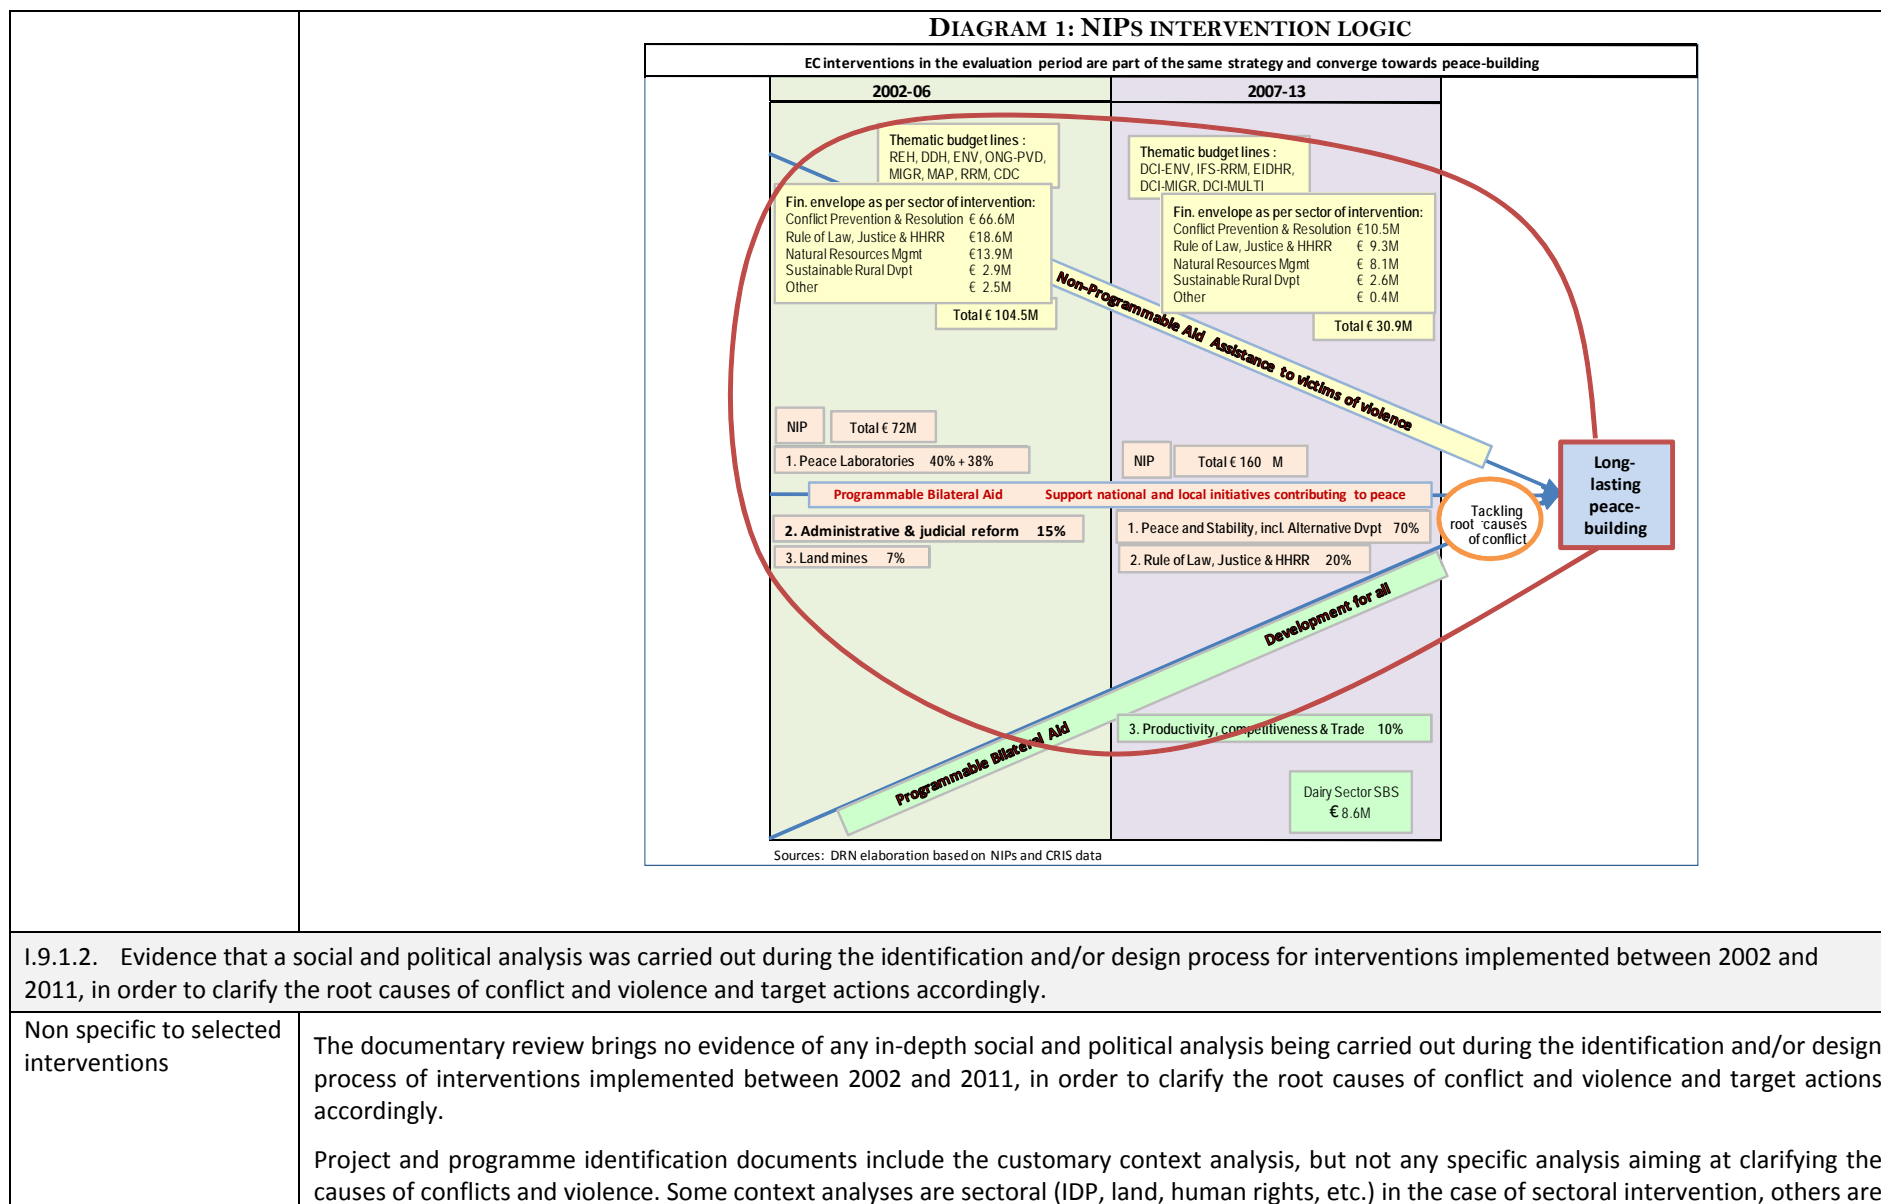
DIAGRAM 1: NIPS INTERVENTION LOGIC

EC interventions in the evaluation period are part of the same strategy and converge towards peace-building

2002-06

2007-13

Thematic budget lines : REH, DDH, ENV, ONG-PVD, MIGR, MAP, RRM, CDC

Thematic budget lines : DCI-ENV, IFS-RRM, EIDHR, DCI-MIGR, DCI-MULTI

Fin. envelope as per sector of intervention:
Conflict Prevention & Resolution € 66.6M
Rule of Law, Justice & HHRR €18.6M
Natural Resources Mgmt €13.9M
Sustainable Rural Dvpt € 2.9M
Other € 2.5M

Total € 104.5M

Fin. envelope as per sector of intervention:
Conflict Prevention & Resolution €10.5M
Rule of Law, Justice & HHRR € 9.3M
Natural Resources Mgmt € 8.1M
Sustainable Rural Dvpt € 2.6M
Other € 0.4M

Total € 30.9M

Non-Programmable Aid Assistance to victims of violence

NIP Total € 72M

1. Peace Laboratories 40% + 38%

NIP Total € 160 M

Programmable Bilateral Aid Support national and local initiatives contributing to peace

2. Administrative & judicial reform 15%

3. Land mines 7%

1. Peace and Stability, incl. Alternative Dvpt 70%

2. Rule of Law, Justice & HHRR 20%

Tackling root causes of conflict

Long-lasting peace-building

Development for all

3. Productivity, competitiveness & Trade 10%

Programmable Bilateral Aid

Dairy Sector SBS € 8.6M

Sources: DRN elaboration based on NIPs and CRIS data

I.9.1.2. Evidence that a social and political analysis was carried out during the identification and/or design process for interventions implemented between 2002 and 2011, in order to clarify the root causes of conflict and violence and target actions accordingly.

| Non specific to selected interventions | The documentary review brings no evidence of any in-depth social and political analysis being carried out during the identification and/or design process of interventions implemented between 2002 and 2011, in order to clarify the root causes of conflict and violence and target actions accordingly.<br><br>Project and programme identification documents include the customary context analysis, but not any specific analysis aiming at clarifying the causes of conflicts and violence. Some context analyses are sectoral (IDP, land, human rights, etc.) in the case of sectoral intervention, others are |
|---|---|